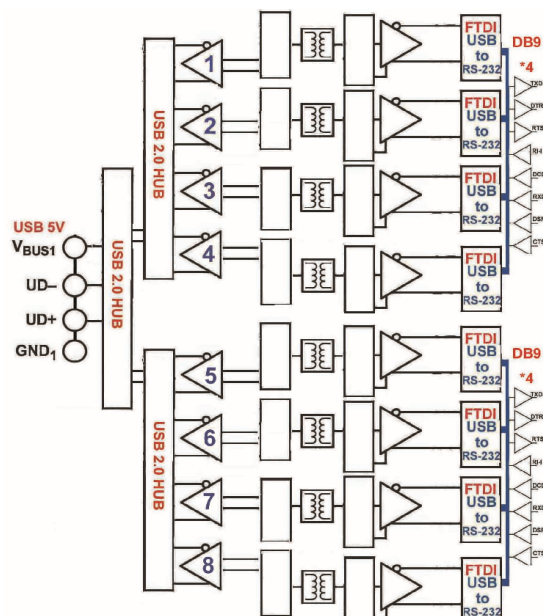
USB 5V
$V_{BUS1}$
UD-
UD+
$GND_1$

USB 2.0 HUB

USB 2.0 HUB

1
2
3
4

FTDI USB to RS-232
FTDI USB to RS-232
FTDI USB to RS-232
FTDI USB to RS-232

DB9
*4

TXD
DTR
RTS
RI
DCD
RXD
DSR
CTS

USB 2.0 HUB

5
6
7
8

FTDI USB to RS-232
FTDI USB to RS-232
FTDI USB to RS-232
FTDI USB to RS-232

DB9
*4

TXD
DTR
RTS
RI
DCD
RXD
DSR
CTS